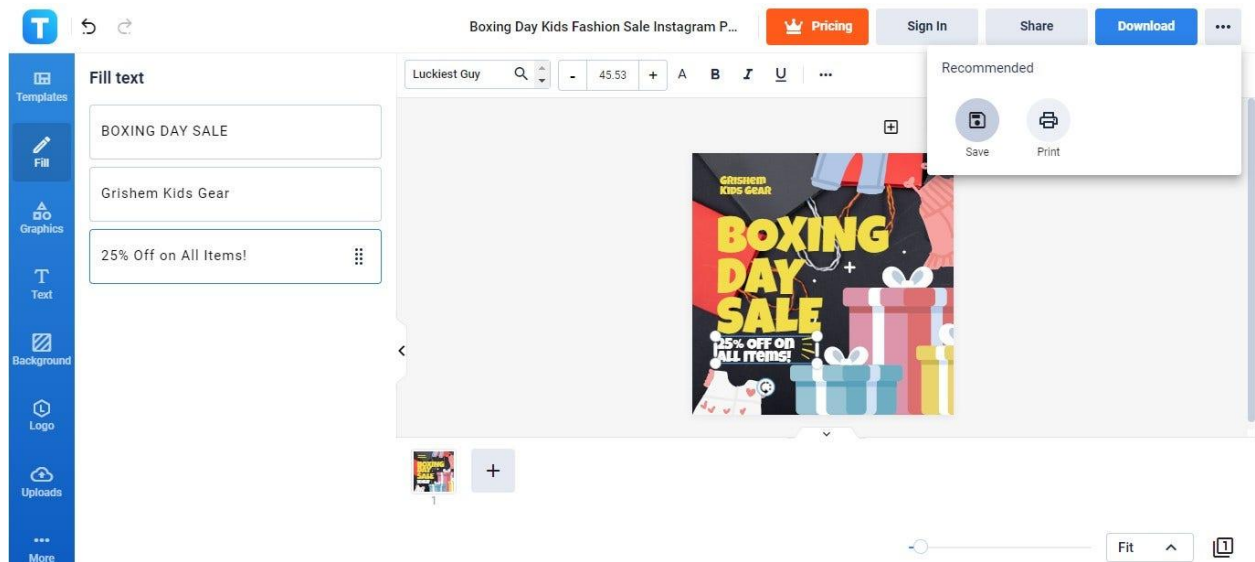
Boxing Day Kids Fashion Sale Instagram P...

Pricing

Sign In

Share

Download

Templates

Fill

Graphics

Text

Background

Logo

Uploads

More

Fill text

BOXING DAY SALE

Grishem Kids Gear

25% Off on All Items!

Luckiest Guy

45.53

A B I U

Recommended

Save

Print

GRISHEM KIDS GEAR

BOXING DAY SALE

25% OFF ON ALL ITEMS!

1

Fit